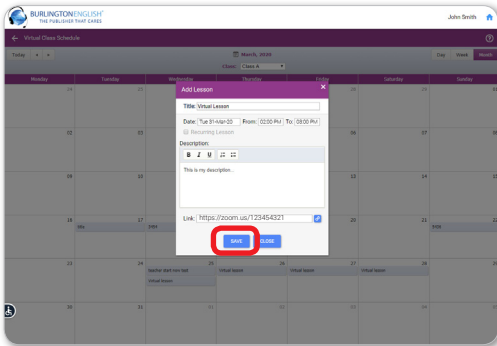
BURLINGTONENGLISH
THE PUBLISHER THAT CARES

John Smith

Virtual Class Schedule

Today

March, 2020

Class: Class A

Day Week Month

Monday Tuesday Wednesday Thursday Friday Saturday Sunday

Add Lesson

Title: Virtual Lesson

Date: Tue 07-Mar-20 From: 02:00 PM To: 03:00 PM

Recurring Lesson

Description:

B I U

This is my description...

Link: https://zoom.us/123454321

SAVE CLOSE

24 25 26 27 28 29 1
2 3 4 5 6 7 8
9 10 11 12 13 14 15
16 17 18 19 20 21 22
23 24 25 26 27 28 29
30 31 01 02 03 04 05

teacher start new test

Virtual lesson

Virtual lesson

Virtual lesson

Virtual lesson